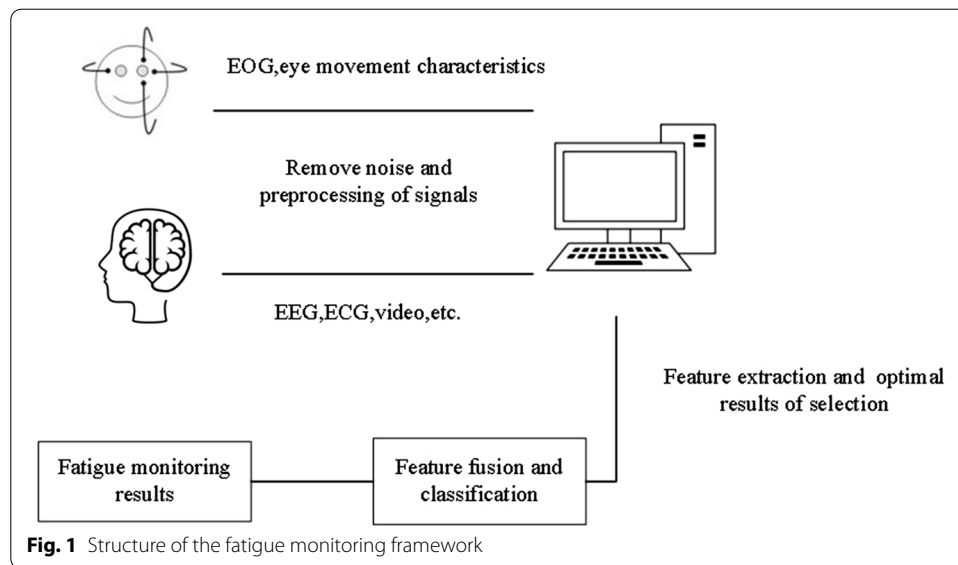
EOG,eye movement characteristics

Remove noise and preprocessing of signals

EEG,ECG,video,etc.

Feature extraction and optimal results of selection

Fatigue monitoring results

Feature fusion and classification

**Fig. 1** Structure of the fatigue monitoring framework